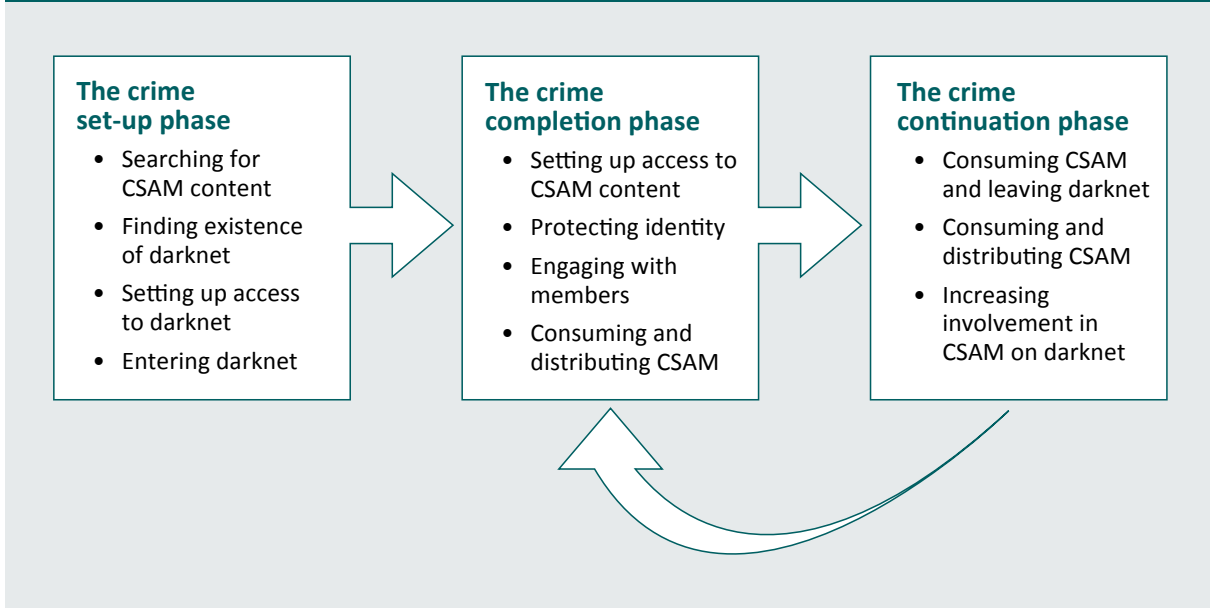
The crime set-up phase

- Searching for CSAM content
- Finding existence of darknet
- Setting up access to darknet
- Entering darknet

The crime completion phase

- Setting up access to CSAM content
- Protecting identity
- Engaging with members
- Consuming and distributing CSAM

The crime continuation phase

- Consuming CSAM and leaving darknet
- Consuming and distributing CSAM
- Increasing involvement in CSAM on darknet